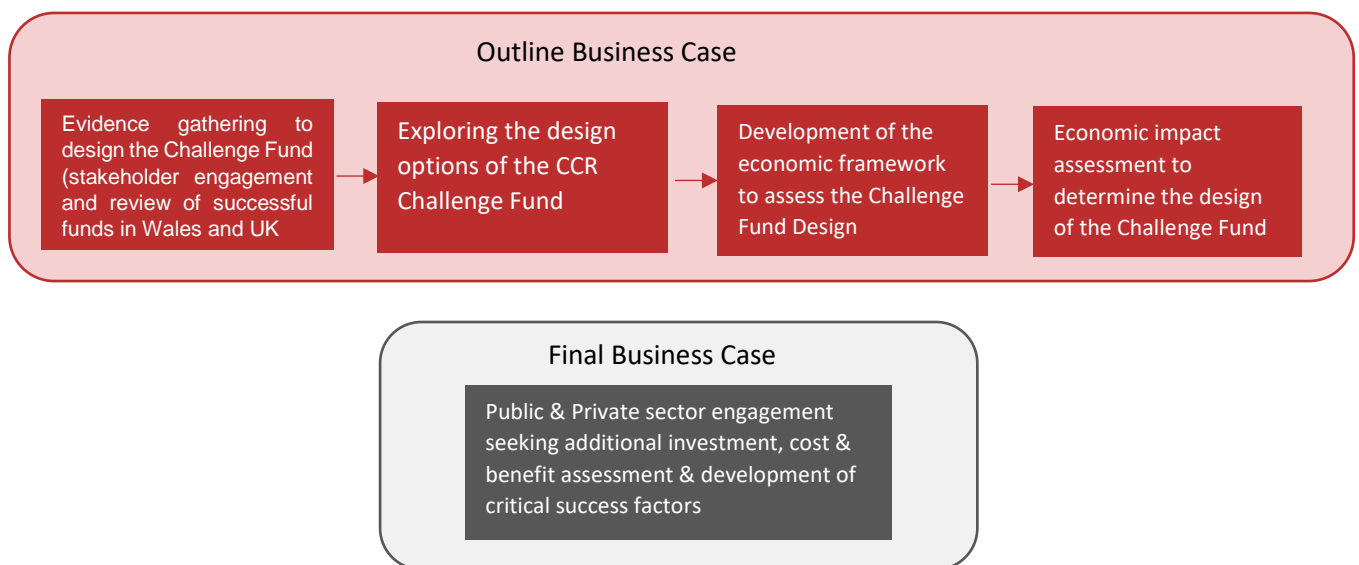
Outline Business Case

Evidence gathering to design the Challenge Fund (stakeholder engagement and review of successful funds in Wales and UK

Exploring the design options of the CCR Challenge Fund

Development of the economic framework to assess the Challenge Fund Design

Economic impact assessment to determine the design of the Challenge Fund

Final Business Case

Public & Private sector engagement seeking additional investment, cost & benefit assessment & development of critical success factors